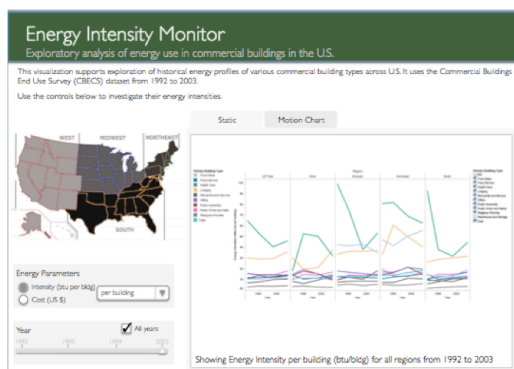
Energy Intensity Monitor
Exploratory analysis of energy use in commercial buildings in the U.S.

This visualization supports exploration of historical energy profiles of various commercial building types across U.S. It uses the Commercial Buildings End Use Survey (CBECS) dataset from 1992 to 2003.

Use the controls below to investigate their energy intensities.

Static | Motion Chart

WEST | MIDWEST | NORTHEAST

SOUTH

Energy Parameters
Intensity (btu per bldg) | per building
Cost (US $)

Year
All years
1992 | 1995 | 1999 | 2003

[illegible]

Showing Energy Intensity per building (btu/bldg) for all regions from 1992 to 2003